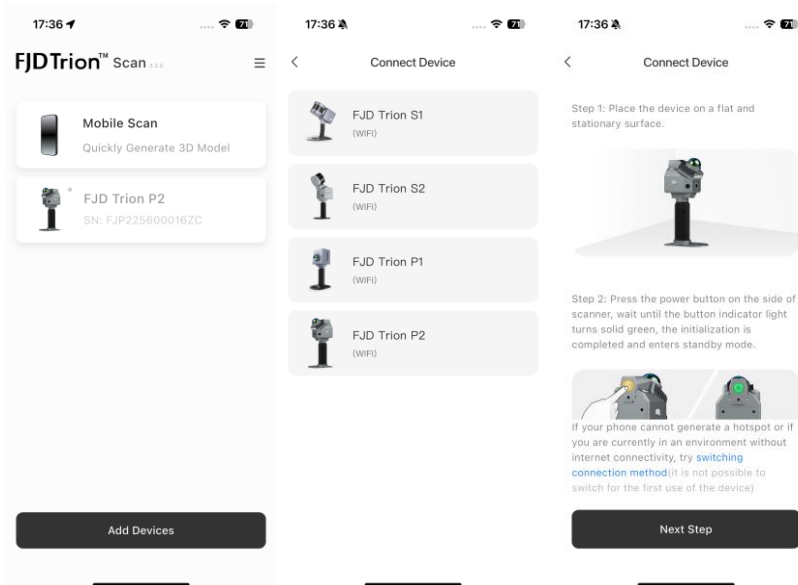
17:36

FJDTrion™ Scan

Mobile Scan
Quickly Generate 3D Model

FJD Trion P2
SN: FJP225600016ZC

Add Devices

17:36

Connect Device

FJD Trion S1
(WIFI)

FJD Trion S2
(WIFI)

FJD Trion P1
(WIFI)

FJD Trion P2
(WIFI)

17:36

Connect Device

Step 1: Place the device on a flat and stationary surface.

Step 2: Press the power button on the side of scanner, wait until the button indicator light turns solid green, the initialization is completed and enters standby mode.

If your phone cannot generate a hotspot or if you are currently in an environment without internet connectivity, try switching connection method(it is not possible to switch for the first use of the device)

Next Step